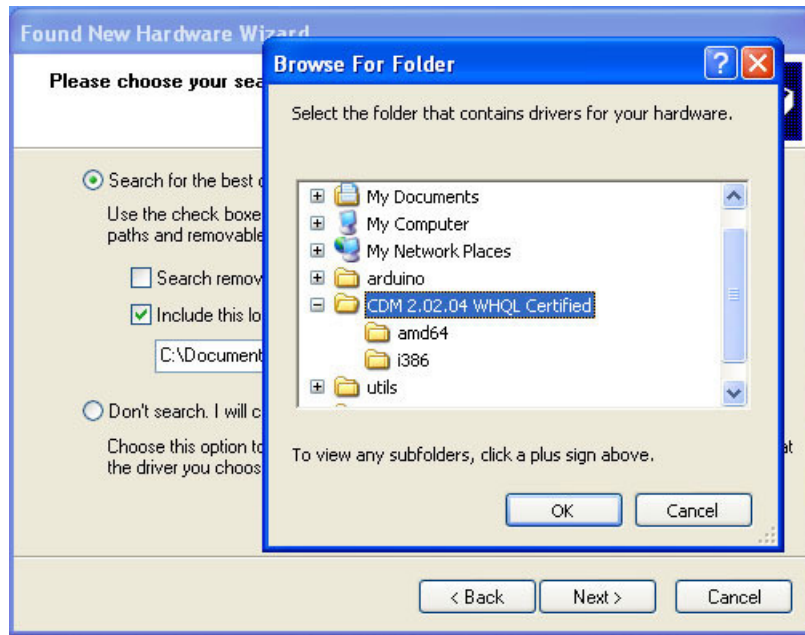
Found New Hardware Wizard

Please choose your sea

Search for the best c

Use the check boxe paths and removable

Search remov

Include this lo

C:\Document

Don't search. I will c

Choose this option to the driver you choos

at

Browse For Folder

Select the folder that contains drivers for your hardware.

My Documents
My Computer
My Network Places
arduino
CDM 2.02.04 WHQL Certified
amd64
i386
utils

To view any subfolders, click a plus sign above.

OK
Cancel

< Back
Next >
Cancel